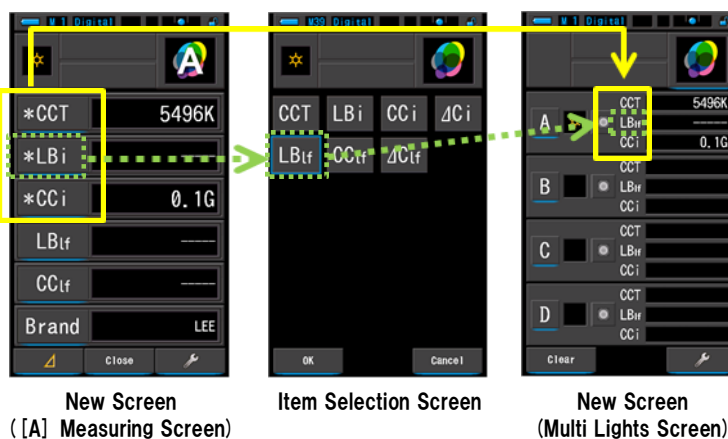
M 1 Digital

*CCT 5496K
*LBi
*CCi 0.1G
LBlf -----
CClf -----
Brand LEE
Close

New Screen
([A] Measuring Screen)

M39 Digital

CCT LBi CCi ⊿Ci
LBlf CClf ⊿Clf
OK Cancel

Item Selection Screen

M 1 Digital

A CCT 5496K
LBlf
CCi 0.1G
B CCT LBlf CCi
C CCT LBlf CCi
D CCT LBlf CCi
Clear

New Screen
(Multi Lights Screen)